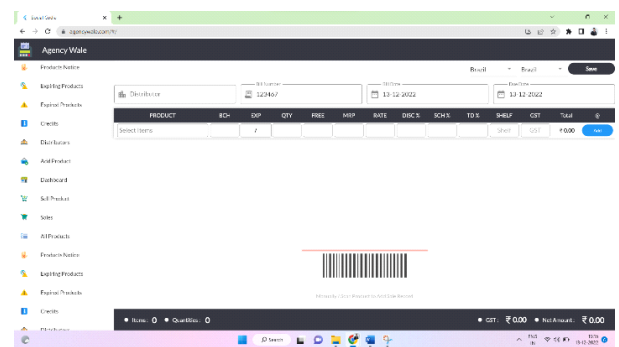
Agency Wale
agencywale.com/rr

Agency Wale

Products Notice
Expiring Products
Expired Products
Credits
Distributors
Add Product
Dashboard
Sell Product
Sales
All Products
Products Notice
Expiring Products
Expired Products
Credits
Distributors

Brazil
Brazil
Save

Distributor
Bill Number
123467
Bill Date
13-12-2022
Due Date
13-12-2022

| PRODUCT | BCH | EXP | QTY | FREE | MRP | RATE | DISC % | SCH % | TD % | SHELF | GST | Total |  |
|---|---|---|---|---|---|---|---|---|---|---|---|---|---|
| Select Items |  | / |  |  |  |  |  |  |  | Shelf | GST | ₹0.00 | Add |

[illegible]

Items: 0 Quantities: 0
GST: ₹0.00 Net Amount: ₹0.00

Search
ENG IN
13-12-2022